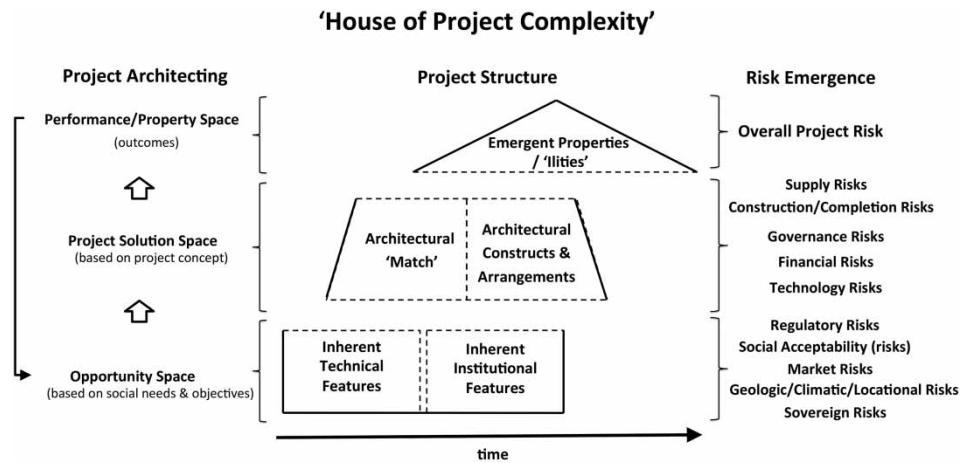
'House of Project Complexity'

Project Architecting

Performance/Property Space
(outcomes)

Project Solution Space
(based on project concept)

Opportunity Space
(based on social needs & objectives)

Project Structure

Emergent Properties / 'Ilities'

Architectural 'Match'

Architectural Constructs & Arrangements

Inherent Technical Features

Inherent Institutional Features

time

Risk Emergence

Overall Project Risk

Supply Risks
Construction/Completion Risks
Governance Risks
Financial Risks
Technology Risks

Regulatory Risks
Social Acceptability (risks)
Market Risks
Geologic/Climatic/Locational Risks
Sovereign Risks